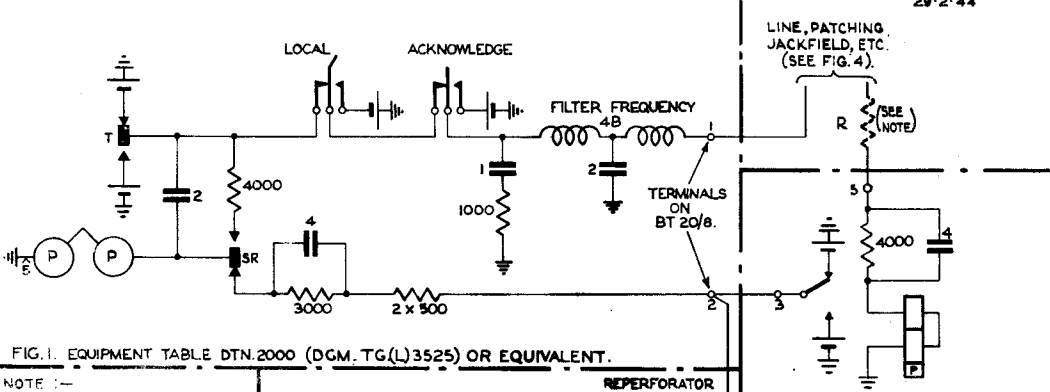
29.2.44

LINE, PATCHING JACKFIELD, ETC. (SEE FIG. 4).

LOCAL

ACKNOWLEDGE

T

FILTER FREQUENCY

4B

1

2

4000

1

2

1000

TERMINALS ON BT 20/8.

R

(SEE NOTE)

5

4000

4

P

P

5

SR

4

3000

2 x 500

2

3

P

FIG. 1. EQUIPMENT TABLE DTN.2000 (DGM. TG(L)3525) OR EQUIVALENT.

NOTE :-

REPERFORATOR